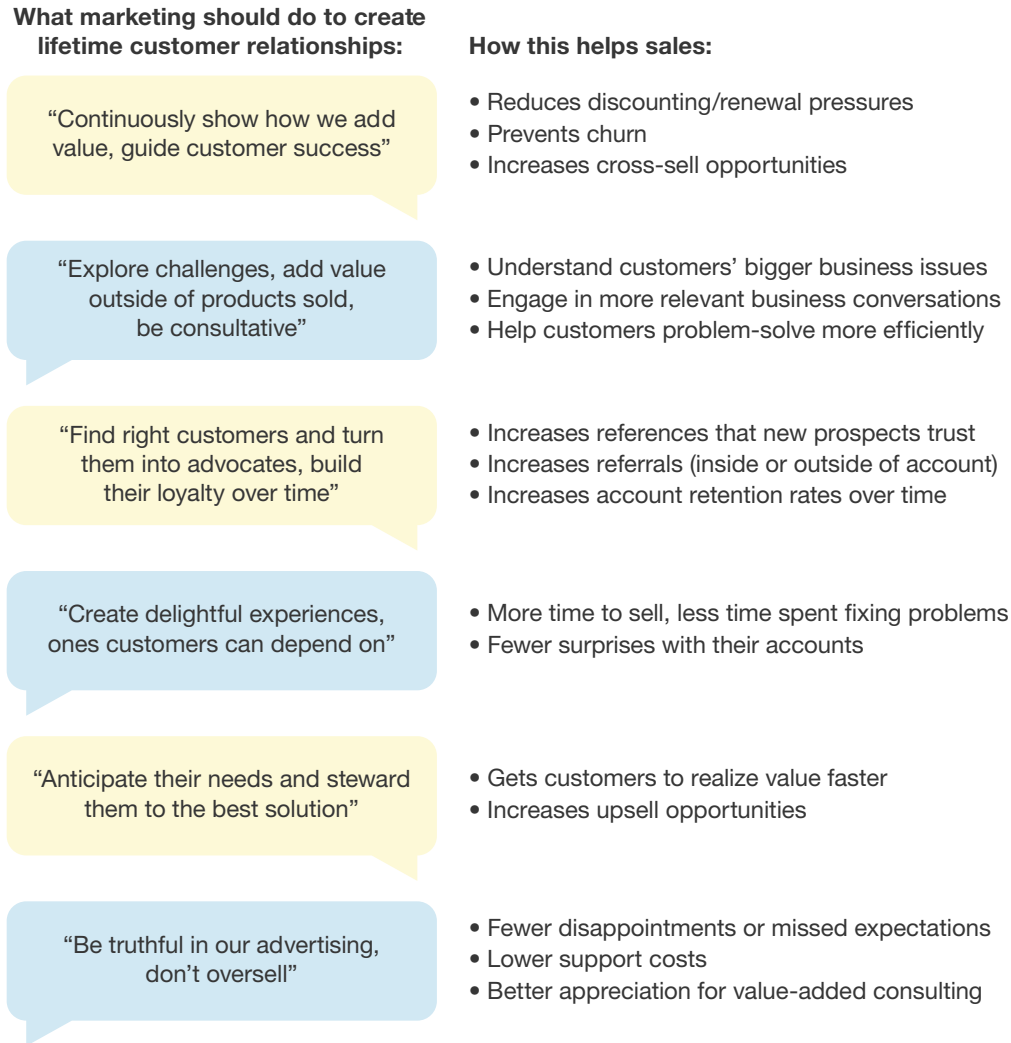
What marketing should do to create lifetime customer relationships:

How this helps sales:

“Continuously show how we add value, guide customer success”

• Reduces discounting/renewal pressures
• Prevents churn
• Increases cross-sell opportunities

“Explore challenges, add value outside of products sold, be consultative”

• Understand customers’ bigger business issues
• Engage in more relevant business conversations
• Help customers problem-solve more efficiently

“Find right customers and turn them into advocates, build their loyalty over time”

• Increases references that new prospects trust
• Increases referrals (inside or outside of account)
• Increases account retention rates over time

“Create delightful experiences, ones customers can depend on”

• More time to sell, less time spent fixing problems
• Fewer surprises with their accounts

“Anticipate their needs and steward them to the best solution”

• Gets customers to realize value faster
• Increases upsell opportunities

“Be truthful in our advertising, don’t oversell”

• Fewer disappointments or missed expectations
• Lower support costs
• Better appreciation for value-added consulting